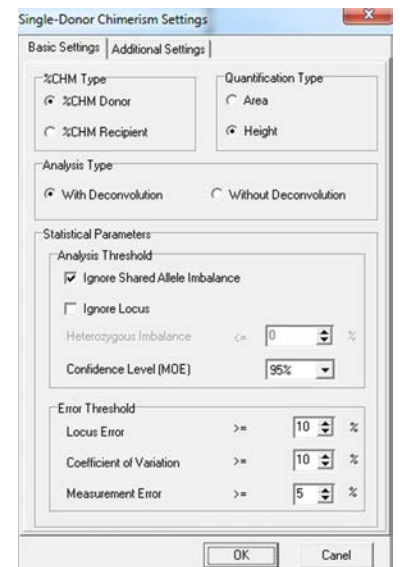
Single-Donor Chimerism Settings

Basic Settings | Additional Settings

%CHM Type
%CHM Donor
%CHM Recipient

Quantification Type
Area
Height

Analysis Type
With Deconvolution
Without Deconvolution

Statistical Parameters
Analysis Threshold
Ignore Shared Allele Imbalance
Ignore Locus
Heterozygous Imbalance <= 0 %
Confidence Level (MOE) 95%

Error Threshold
Locus Error >= 10 %
Coefficient of Variation >= 10 %
Measurement Error >= 5 %

OK
Canel